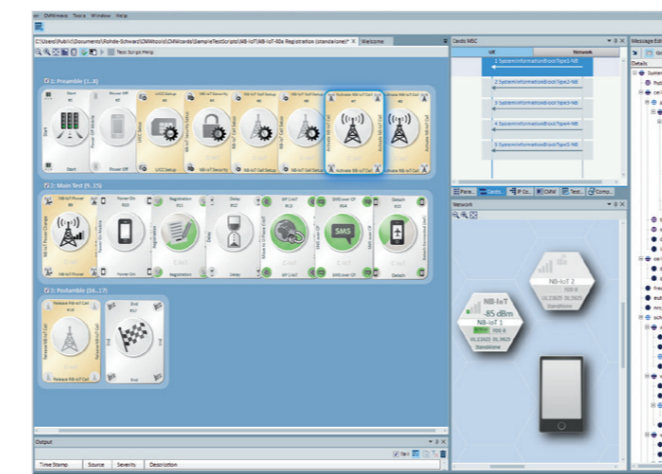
CMWmars Tools Window Help

C:\Users\Public\Documents\Rohde-Schwarz\CMWcards\SampleTestScripts\NB-IoT\NB-IoT-Idle Registration (standalone)* Welcome

Test Script Help

1: Preamble (1..8)

2: Main Test (9..15)

3: Postamble (16..17)

Cards MSC

ME Network

1 SystemInformationBlockType1-NB

2 SystemInformationBlockType2-NB

3 SystemInformationBlockType3-NB

4 SystemInformationBlockType4-NB

5 SystemInformationBlockType5-NB

Network

NB-IoT
-85 dBm
NB-IoT 1
Standalone

NB-IoT 2
Standalone

Message Editor

Details

Output

Time Stamp Source Severity Description